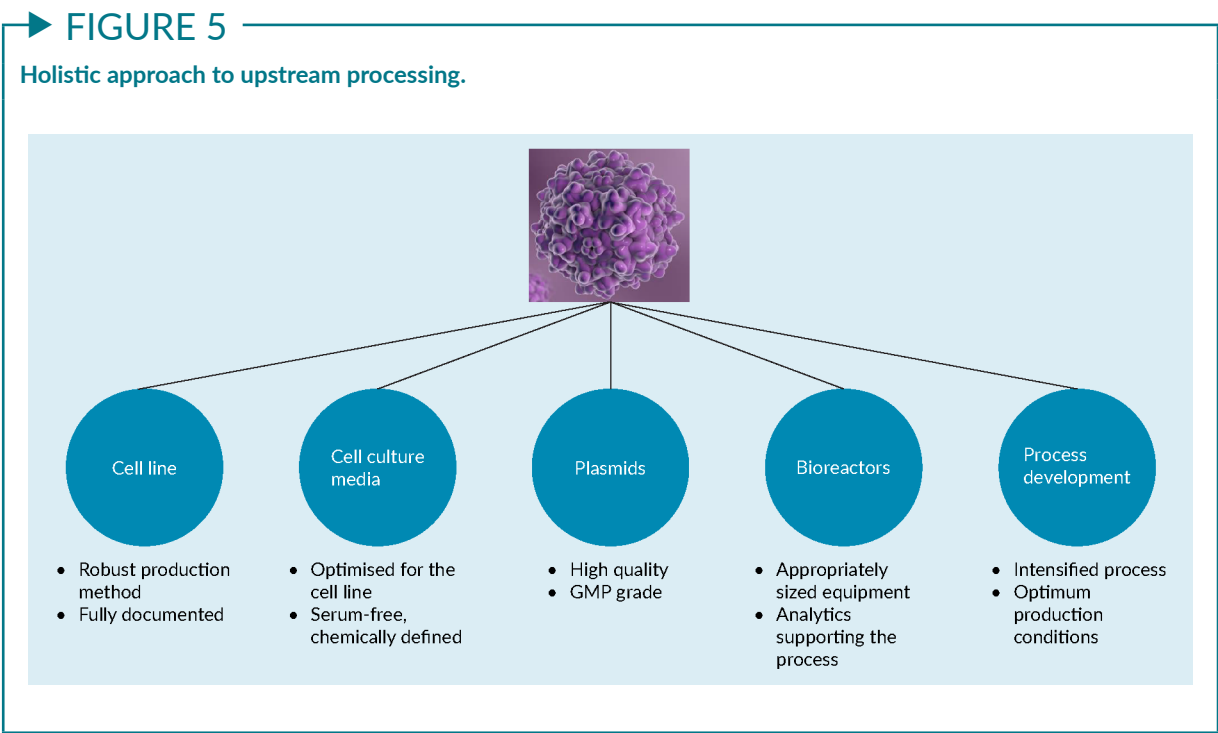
FIGURE 5

Holistic approach to upstream processing.

Cell line
- Robust production method
- Fully documented

Cell culture media
- Optimised for the cell line
- Serum-free, chemically defined

Plasmids
- High quality
- GMP grade

Bioreactors
- Appropriately sized equipment
- Analytics supporting the process

Process development
- Intensified process
- Optimum production conditions